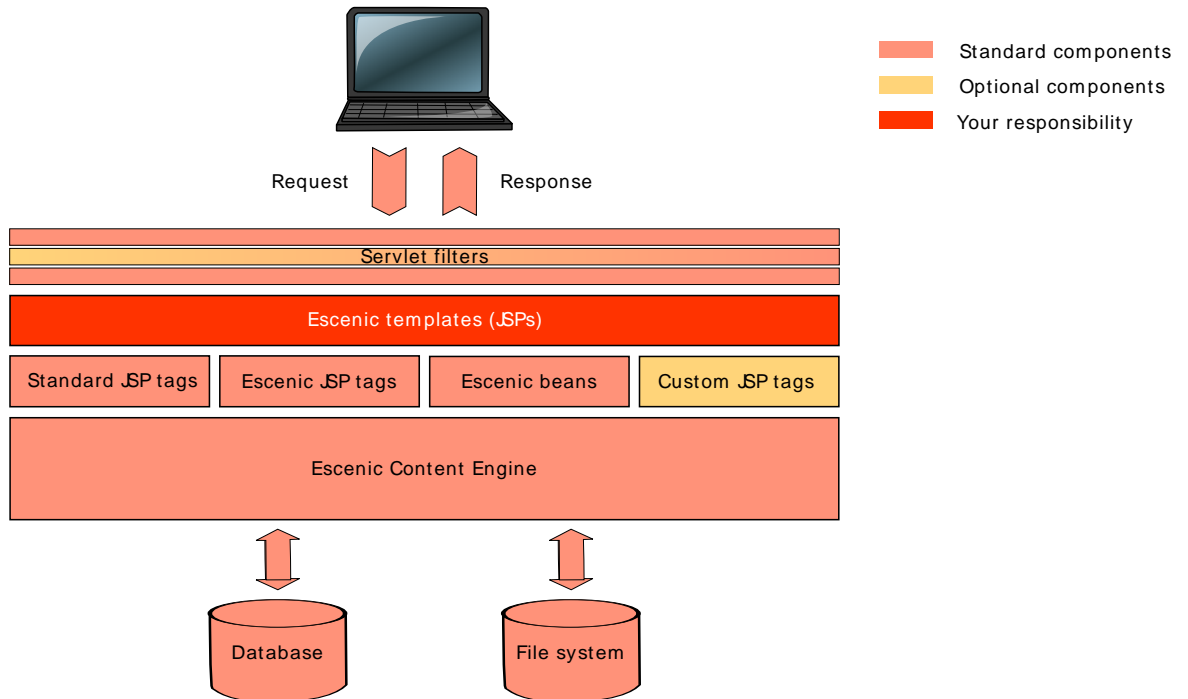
Standard components
Optional components
Your responsibility

Request
Response

Servlet filters

Escenic templates (JSPs)

Standard JSP tags
Escenic JSP tags
Escenic beans
Custom JSP tags

Escenic Content Engine

Database
File system